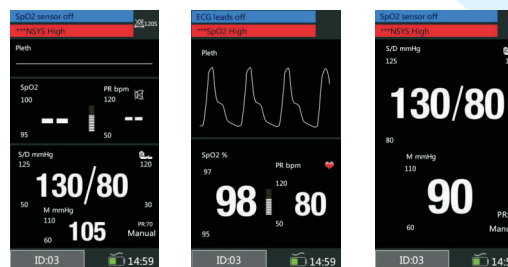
SpO2 sensor off
***NSYS High
120S
Pleth
SpO2
100
95
PR bpm
120
50
S/D mmHg
125
120
130/80
50
30
M mmHg
110
60
105
PR:70
Manual
ID:03
14:59

ECG leads off
***SpO2 High
Pleth
SpO2 %
97
95
PR bpm
120
50
98
80
ID:03
14:59

SpO2 sensor off
***NSYS High
S/D mmHg
125
130/80
80
M mmHg
110
90
60
PR
Manu
ID:03
14:5